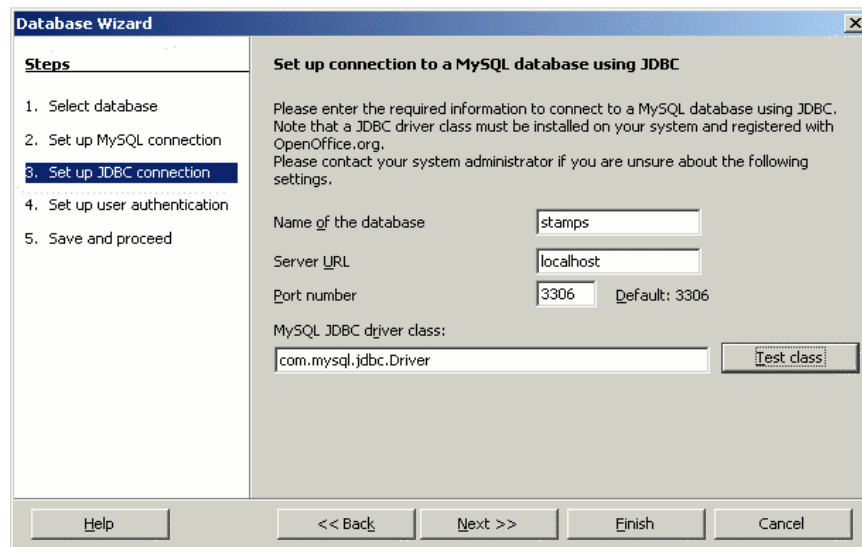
Database Wizard

Steps

1. Select database
2. Set up MySQL connection
3. Set up JDBC connection
4. Set up user authentication
5. Save and proceed

Set up connection to a MySQL database using JDBC

Please enter the required information to connect to a MySQL database using JDBC. Note that a JDBC driver class must be installed on your system and registered with OpenOffice.org.
Please contact your system administrator if you are unsure about the following settings.

Name of the database stamps

Server URL localhost

Port number 3306 Default: 3306

MySQL JDBC driver class:

com.mysql.jdbc.Driver

Test class

Help

<< Back

Next >>

Finish

Cancel